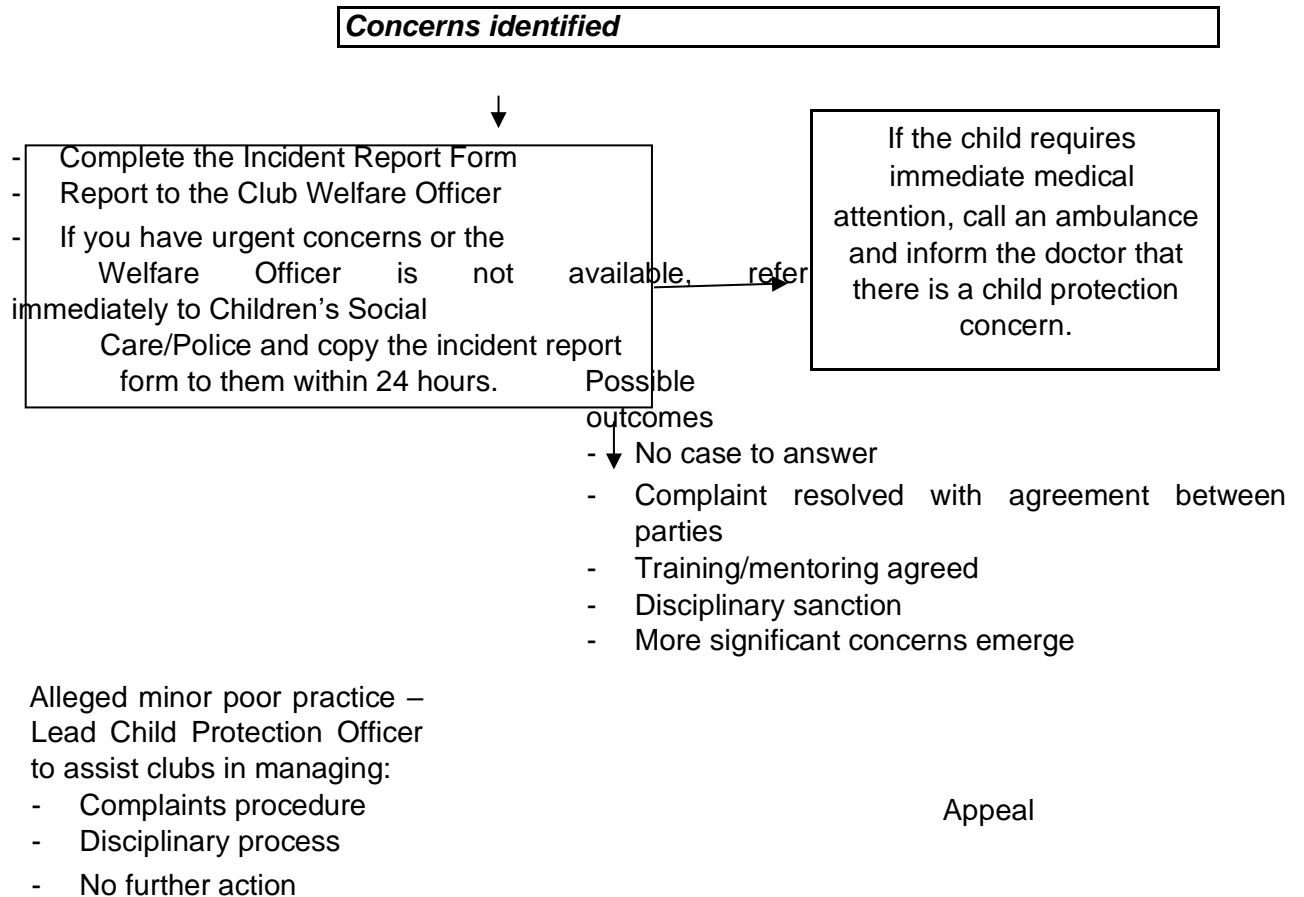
***Concerns identified***

- Complete the Incident Report Form
- Report to the Club Welfare Officer
- If you have urgent concerns or the Welfare Officer is not available, refer immediately to Children's Social Care/Police and copy the incident report form to them within 24 hours.

If the child requires immediate medical attention, call an ambulance and inform the doctor that there is a child protection concern.

Possible outcomes
- No case to answer
- Complaint resolved with agreement between parties
- Training/mentoring agreed
- Disciplinary sanction
- More significant concerns emerge

Alleged minor poor practice – Lead Child Protection Officer to assist clubs in managing:
- Complaints procedure
- Disciplinary process
- No further action

Appeal